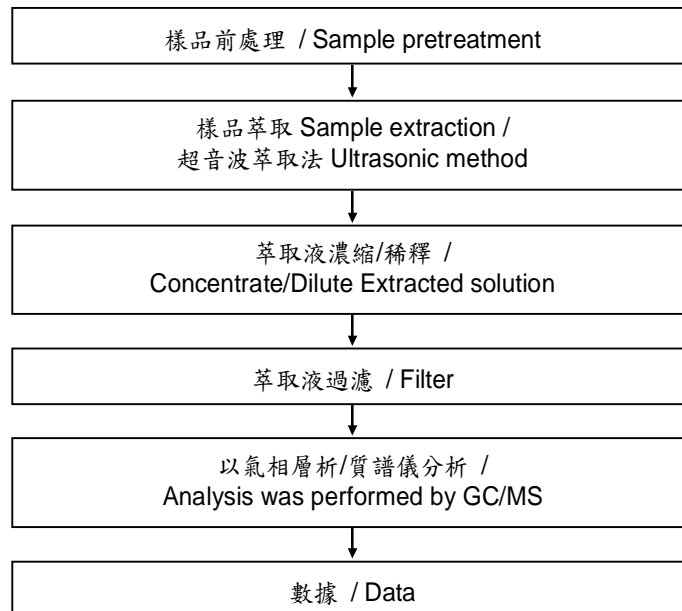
樣品前處理 / Sample pretreatment

樣品萃取 Sample extraction / 超音波萃取法 Ultrasonic method

萃取液濃縮/稀釋 / Concentrate/Dilute Extracted solution

萃取液過濾 / Filter

以氣相層析/質譜儀分析 / Analysis was performed by GC/MS

數據 / Data